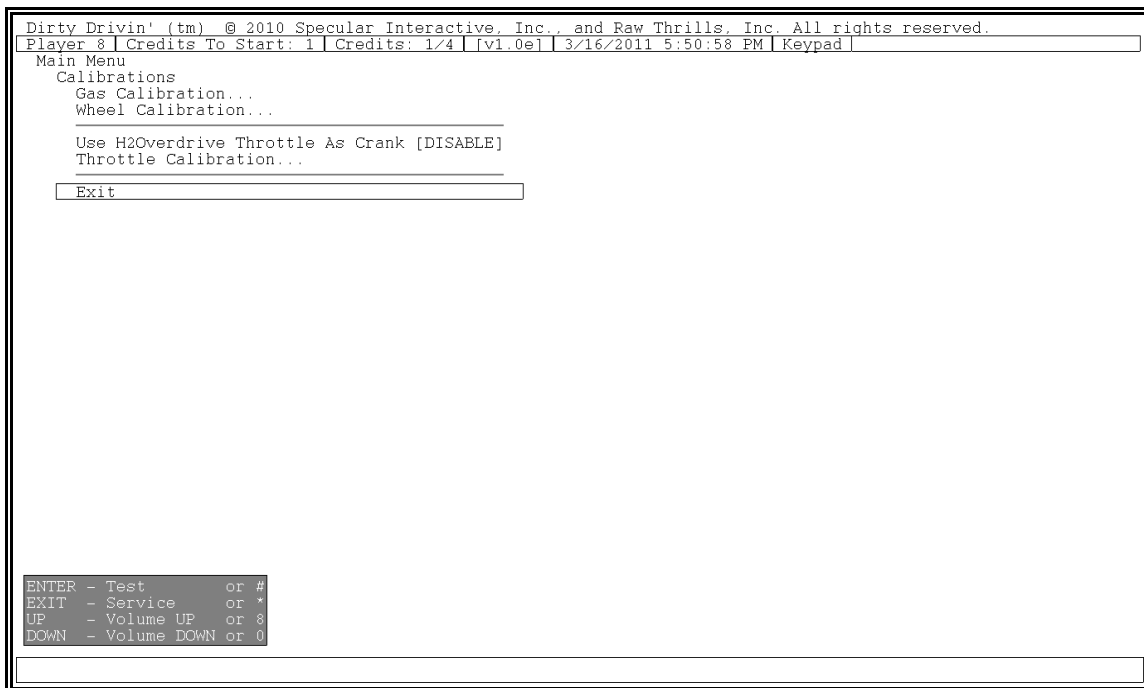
Dirty Drivin' (tm) © 2010 Specular Interactive, Inc., and Raw Thrills, Inc. All rights reserved.

Player 8 | Credits To Start: 1 | Credits: 1/4 | [v1.0e] | 3/16/2011 5:50:58 PM | Keypad

Main Menu
Calibrations
Gas Calibration...
Wheel Calibration...

Use H2Overdrive Throttle As Crank [DISABLE]
Throttle Calibration...

Exit

ENTER - Test or #
EXIT - Service or *
UP - Volume UP or 8
DOWN - Volume DOWN or 0